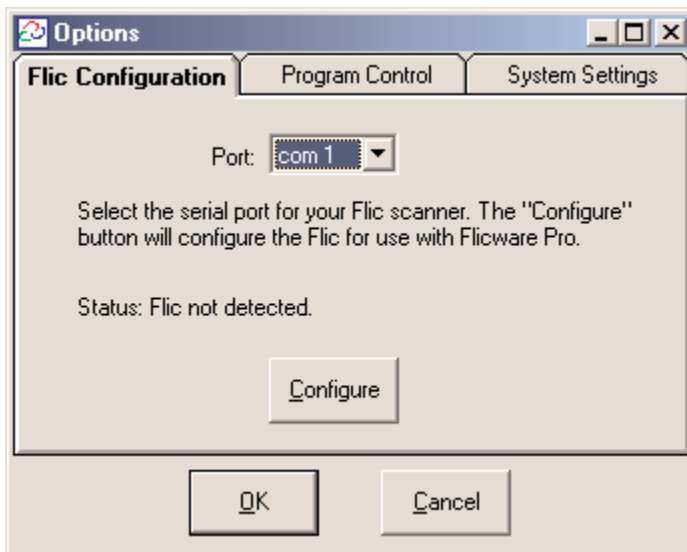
Options

Flic Configuration | Program Control | System Settings

Port: com 1

Select the serial port for your Flic scanner. The "Configure" button will configure the Flic for use with Flicware Pro.

Status: Flic not detected.

Configure

OK

Cancel